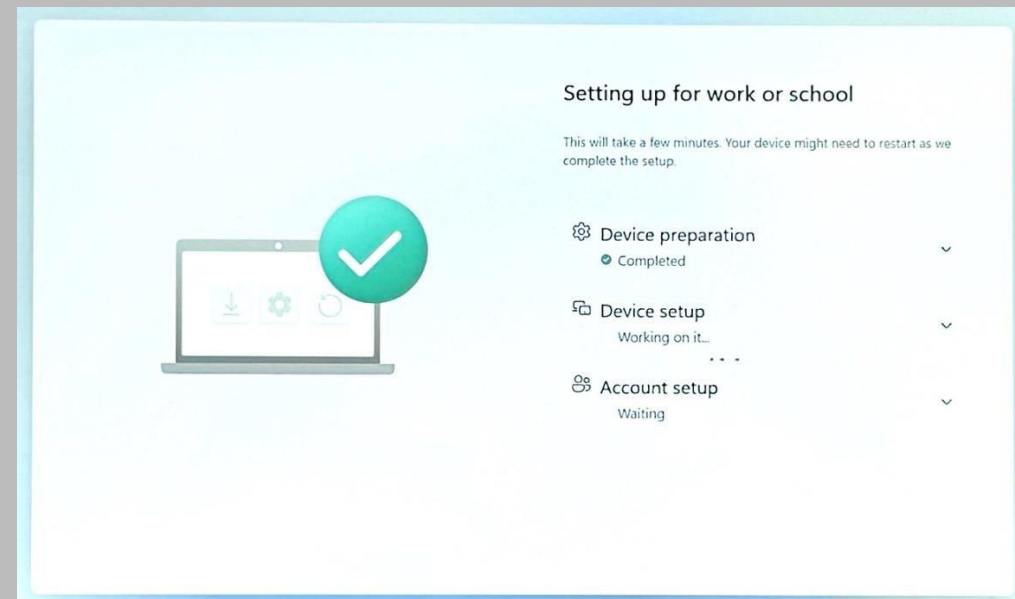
Setting up for work or school

This will take a few minutes. Your device might need to restart as we complete the setup.

Device preparation
Completed

Device setup
Working on it...

Account setup
Waiting